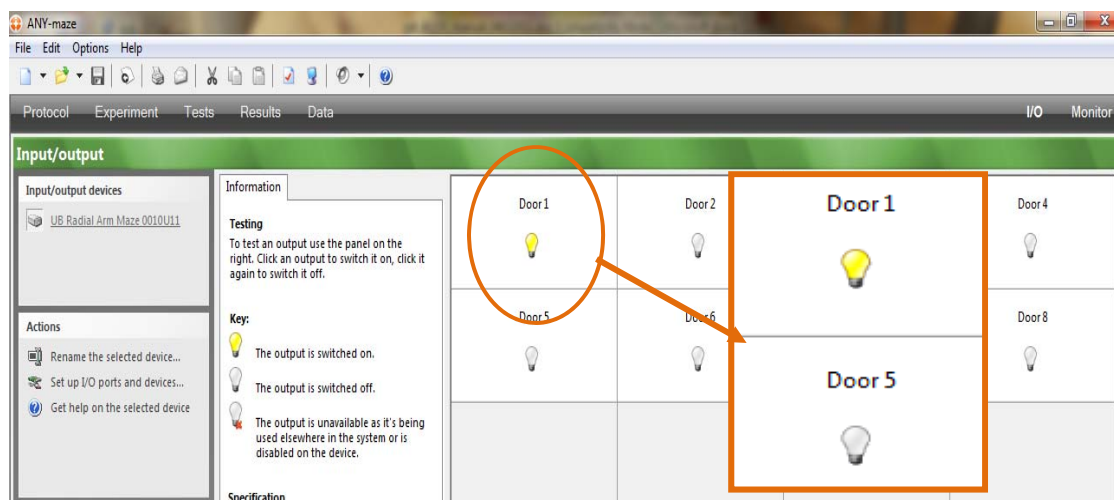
ANY-maze

File Edit Options Help

Protocol Experiment Tests Results Data

I/O Monitor

Input/output

Input/output devices

UB Radial Arm Maze 0010U11

Actions

Rename the selected device...

Set up I/O ports and devices...

Get help on the selected device

Information

Testing

To test an output use the panel on the right. Click an output to switch it on, click it again to switch it off.

Key:

The output is switched on.

The output is switched off.

The output is unavailable as it's being used elsewhere in the system or is disabled on the device.

Specification

Door 1

Door 2

Door 1

Door 4

Door 5

Door 6

Door 5

Door 8